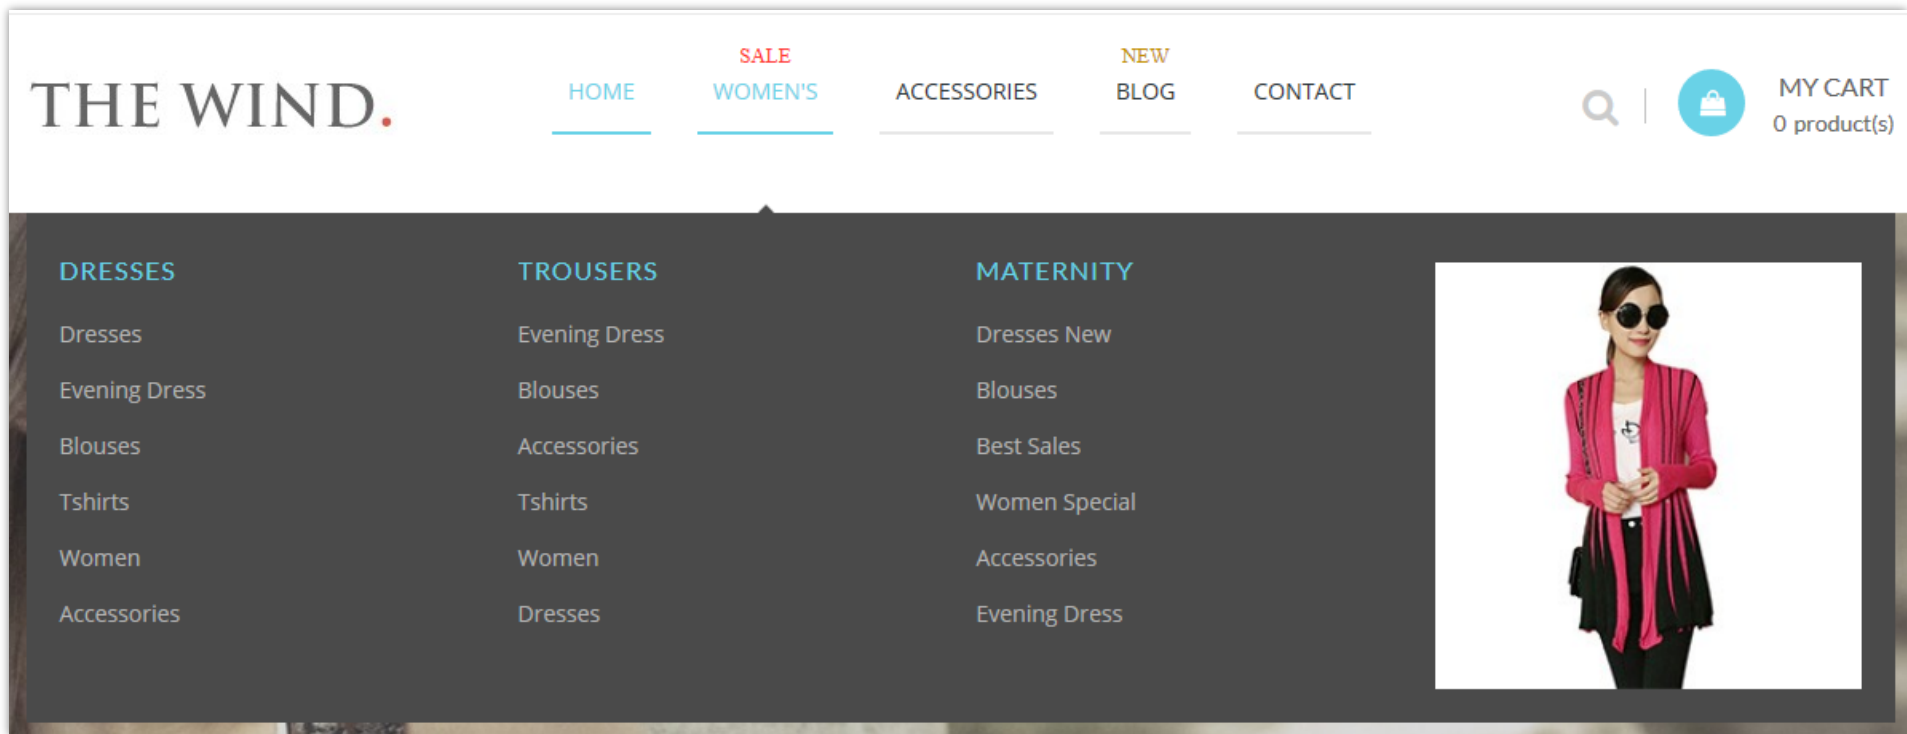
THE WIND.

HOME

SALE
WOMEN'S

ACCESSORIES

NEW
BLOG

CONTACT

MY CART
0 product(s)

DRESSES
Dresses
Evening Dress
Blouses
Tshirts
Women
Accessories

TROUSERS
Evening Dress
Blouses
Accessories
Tshirts
Women
Dresses

MATERNITY
Dresses New
Blouses
Best Sales
Women Special
Accessories
Evening Dress